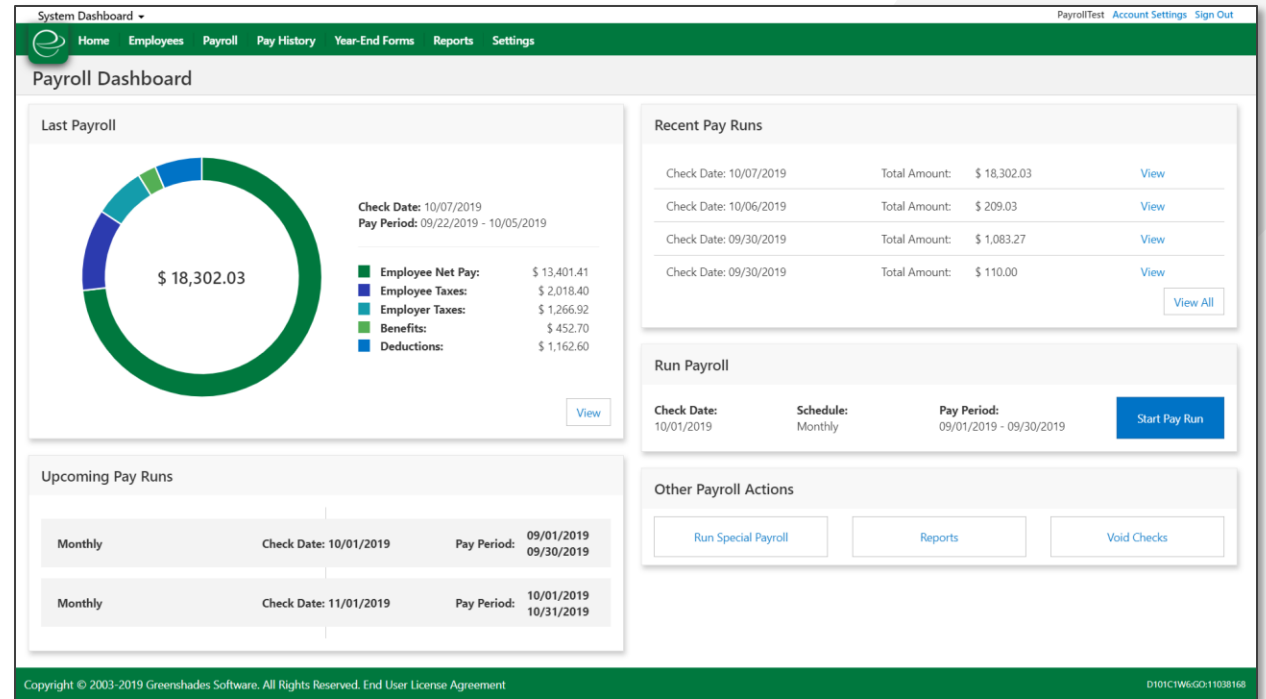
System Dashboard

PayrollTest Account Settings Sign Out

Home Employees Payroll Pay History Year-End Forms Reports Settings

Payroll Dashboard

Last Payroll

$ 18,302.03

**Check Date:** 10/07/2019
**Pay Period:** 09/22/2019 - 10/05/2019

| | |
|---|---|
| Employee Net Pay: | $ 13,401.41 |
| Employee Taxes: | $ 2,018.40 |
| Employer Taxes: | $ 1,266.92 |
| Benefits: | $ 452.70 |
| Deductions: | $ 1,162.60 |

View

Recent Pay Runs

| | | | |
|---|---|---|---|
| Check Date: 10/07/2019 | Total Amount: | $ 18,302.03 | View |
| Check Date: 10/06/2019 | Total Amount: | $ 209.03 | View |
| Check Date: 09/30/2019 | Total Amount: | $ 1,083.27 | View |
| Check Date: 09/30/2019 | Total Amount: | $ 110.00 | View |

View All

Run Payroll

**Check Date:** 10/01/2019
**Schedule:** Monthly
**Pay Period:** 09/01/2019 - 09/30/2019

Start Pay Run

Upcoming Pay Runs

| | | |
|---|---|---|
| Monthly | Check Date: 10/01/2019 | Pay Period: 09/01/2019 09/30/2019 |
| Monthly | Check Date: 11/01/2019 | Pay Period: 10/01/2019 10/31/2019 |

Other Payroll Actions

Run Special Payroll Reports Void Checks

Copyright © 2003-2019 Greenshades Software. All Rights Reserved. End User License Agreement

D101C1W6:GO:11038168